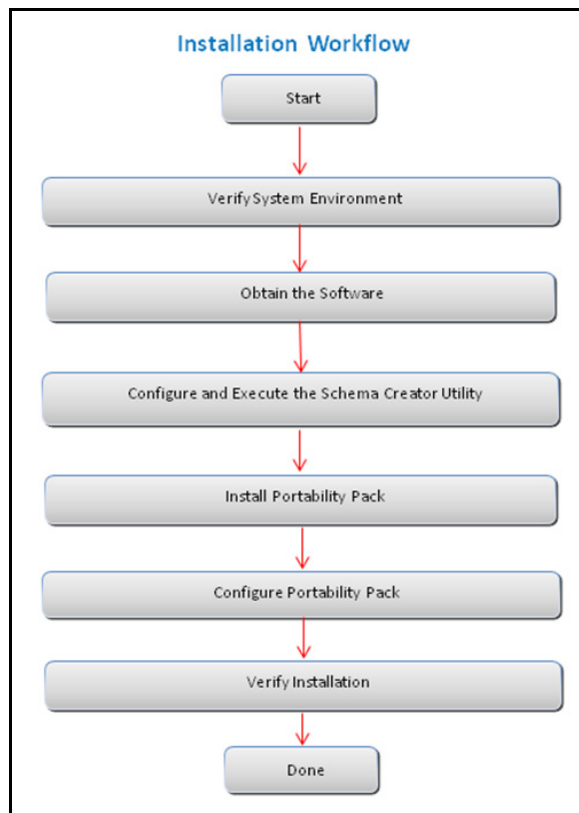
Installation Workflow

Start

Verify System Environment

Obtain the Software

Configure and Execute the Schema Creator Utility

Install Portability Pack

Configure Portability Pack

Verify Installation

Done